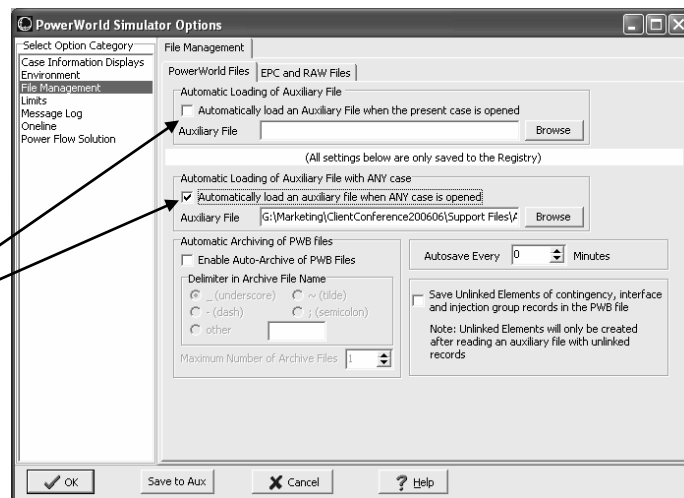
PowerWorld Simulator Options

Select Option Category
Case Information Displays
Environment
File Management
Limits
Message Log
Oneline
Power Flow Solution

File Management

PowerWorld Files | EPC and RAW Files

Automatic Loading of Auxiliary File
Automatically load an Auxiliary File when the present case is opened
Auxiliary File
Browse

(All settings below are only saved to the Registry)

Automatic Loading of Auxiliary File with ANY case
Automatically load an auxiliary file when ANY case is opened
Auxiliary File G:\Marketing\ClientConference200606\Support Files\A
Browse

Automatic Archiving of PWB files
Enable Auto-Archive of PWB Files
Delimiter in Archive File Name
_ (underscore)
~ (tilde)
- (dash)
; (semicolon)
other
Maximum Number of Archive Files 1

Autosave Every 0 Minutes

Save Unlinked Elements of contingency, interface and injection group records in the PWB file

Note: Unlinked Elements will only be created after reading an auxiliary file with unlinked records

OK
Save to Aux
Cancel
Help